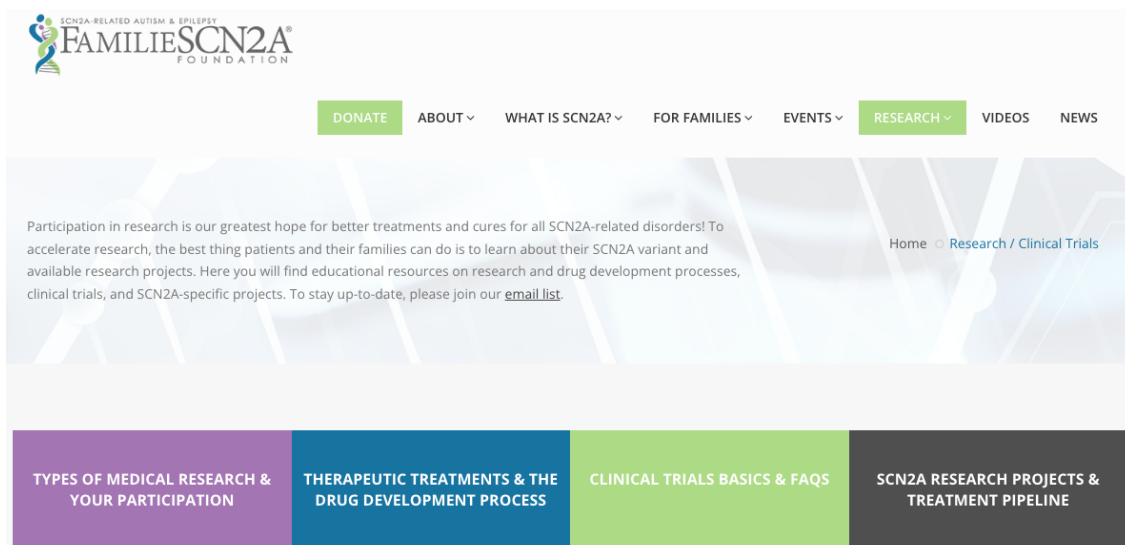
SCN2A-RELATED AUTISM & EPILEPSY
FAMILIESCN2A®
FOUNDATION

DONATE ABOUT WHAT IS SCN2A? FOR FAMILIES EVENTS RESEARCH VIDEOS NEWS

Participation in research is our greatest hope for better treatments and cures for all SCN2A-related disorders! To accelerate research, the best thing patients and their families can do is to learn about their SCN2A variant and available research projects. Here you will find educational resources on research and drug development processes, clinical trials, and SCN2A-specific projects. To stay up-to-date, please join our email list.

Home Research / Clinical Trials

TYPES OF MEDICAL RESEARCH & YOUR PARTICIPATION

THERAPEUTIC TREATMENTS & THE DRUG DEVELOPMENT PROCESS

CLINICAL TRIALS BASICS & FAQS

SCN2A RESEARCH PROJECTS & TREATMENT PIPELINE